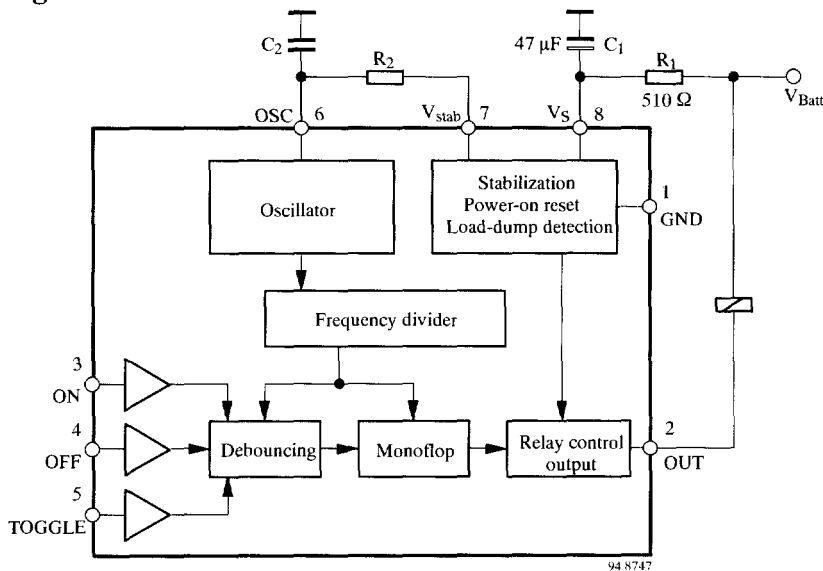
$C_2$

$R_2$

47 µF $C_1$

$R_1$

510 Ω

$V_{Batt}$

OSC 6

$V_{stab}$ 7

$V_S$ 8

Oscillator

Stabilization
Power-on reset
Load-dump detection

1
GND

Frequency divider

3
ON

4
OFF

5
TOGGLE

Debouncing

Monoflop

Relay control output

2
OUT

94 8747